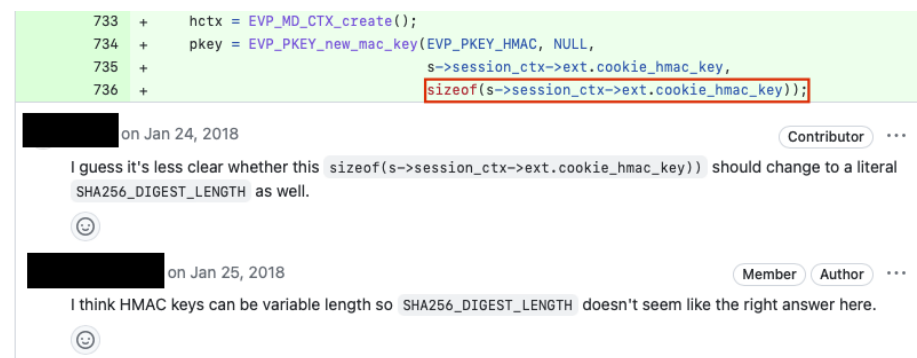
733 + hctx = EVP_MD_CTX_create();
734 + pkey = EVP_PKEY_new_mac_key(EVP_PKEY_HMAC, NULL,
735 + s->session_ctx->ext.cookie_hmac_key,
736 + sizeof(s->session_ctx->ext.cookie_hmac_key));

on Jan 24, 2018
Contributor ···

I guess it's less clear whether this sizeof(s->session_ctx->ext.cookie_hmac_key)) should change to a literal SHA256_DIGEST_LENGTH as well.

on Jan 25, 2018
Member Author ···

I think HMAC keys can be variable length so SHA256_DIGEST_LENGTH doesn't seem like the right answer here.